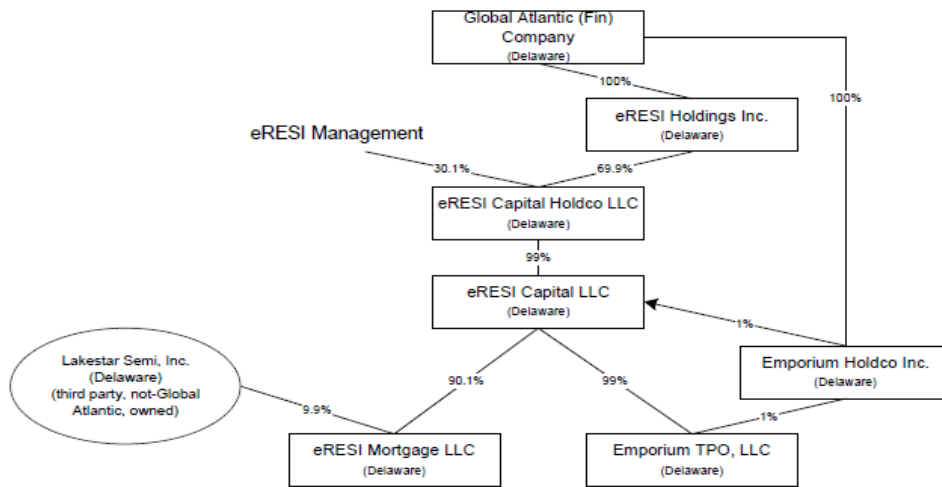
Global Atlantic (Fin) Company
(Delaware)

100%

100%

eRESI Holdings Inc.
(Delaware)

eRESI Management

30.1%

69.9%

eRESI Capital Holdco LLC
(Delaware)

99%

eRESI Capital LLC
(Delaware)

1%

Lakestar Semi, Inc.
(Delaware)
(third party, not-Global Atlantic, owned)

90.1%

99%

Emporium Holdco Inc.
(Delaware)

9.9%

1%

eRESI Mortgage LLC
(Delaware)

Emporium TPO, LLC
(Delaware)